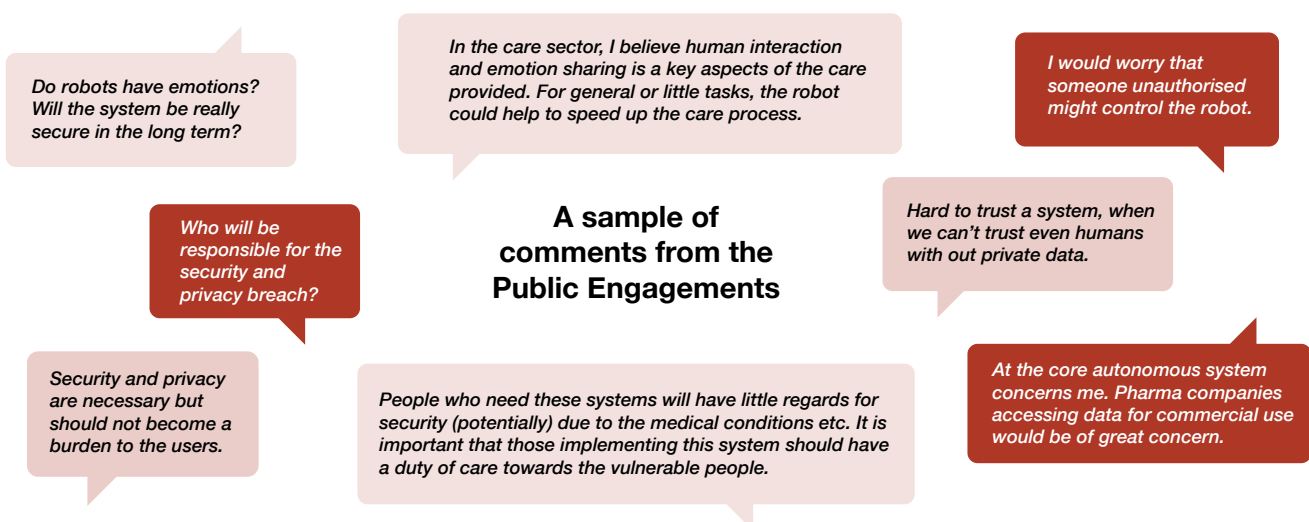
Do robots have emotions? Will the system be really secure in the long term?

In the care sector, I believe human interaction and emotion sharing is a key aspects of the care provided. For general or little tasks, the robot could help to speed up the care process.

I would worry that someone unauthorised might control the robot.

Who will be responsible for the security and privacy breach?

A sample of comments from the Public Engagements

Hard to trust a system, when we can't trust even humans with out private data.

Security and privacy are necessary but should not become a burden to the users.

People who need these systems will have little regards for security (potentially) due to the medical conditions etc. It is important that those implementing this system should have a duty of care towards the vulnerable people.

At the core autonomous system concerns me. Pharma companies accessing data for commercial use would be of great concern.